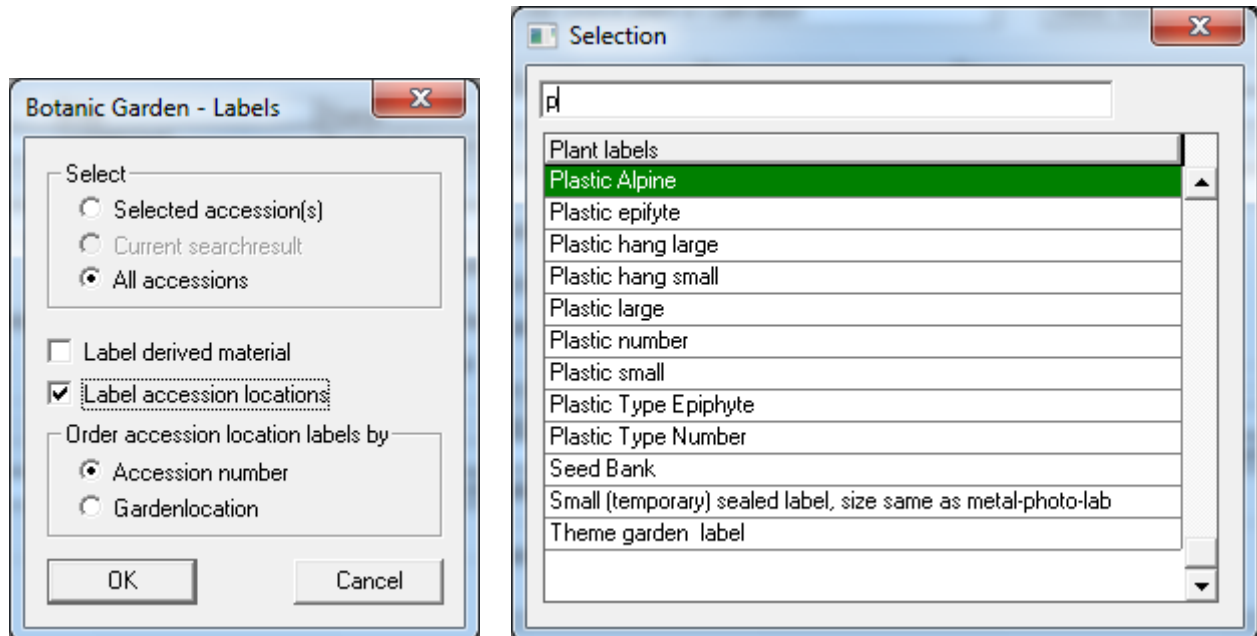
Botanic Garden - Labels

Select
Selected accession(s)
Current searchresult
All accessions

Label derived material
Label accession locations

Order accession location labels by
Accession number
Gardenlocation

OK
Cancel

Selection

p

| Plant labels |
|---|
| Plastic Alpine |
| Plastic epifyte |
| Plastic hang large |
| Plastic hang small |
| Plastic large |
| Plastic number |
| Plastic small |
| Plastic Type Epiphyte |
| Plastic Type Number |
| Seed Bank |
| Small (temporary) sealed label, size same as metal-photo-lab |
| Theme garden label |